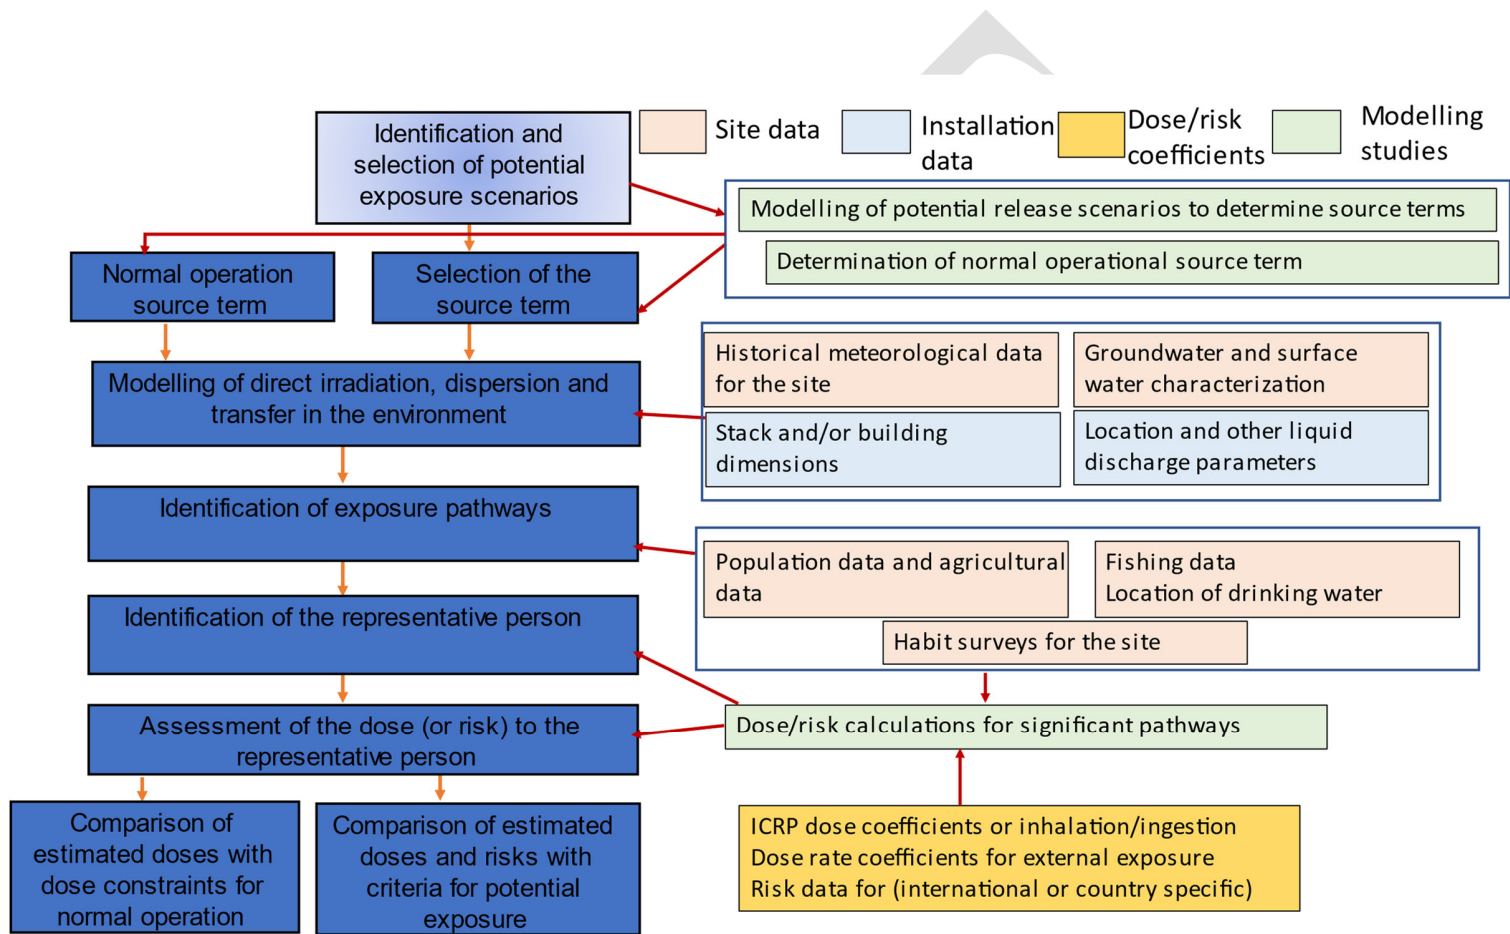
Identification and selection of potential exposure scenarios

Site data

Installation data

Dose/risk coefficients

Modelling studies

Modelling of potential release scenarios to determine source terms

Determination of normal operational source term

Normal operation source term

Selection of the source term

Modelling of direct irradiation, dispersion and transfer in the environment

Historical meteorological data for the site

Groundwater and surface water characterization

Stack and/or building dimensions

Location and other liquid discharge parameters

Identification of exposure pathways

Population data and agricultural data

Fishing data
Location of drinking water

Habit surveys for the site

Identification of the representative person

Assessment of the dose (or risk) to the representative person

Dose/risk calculations for significant pathways

Comparison of estimated doses with dose constraints for normal operation

Comparison of estimated doses and risks with criteria for potential exposure

ICRP dose coefficients or inhalation/ingestion
Dose rate coefficients for external exposure
Risk data for (international or country specific)